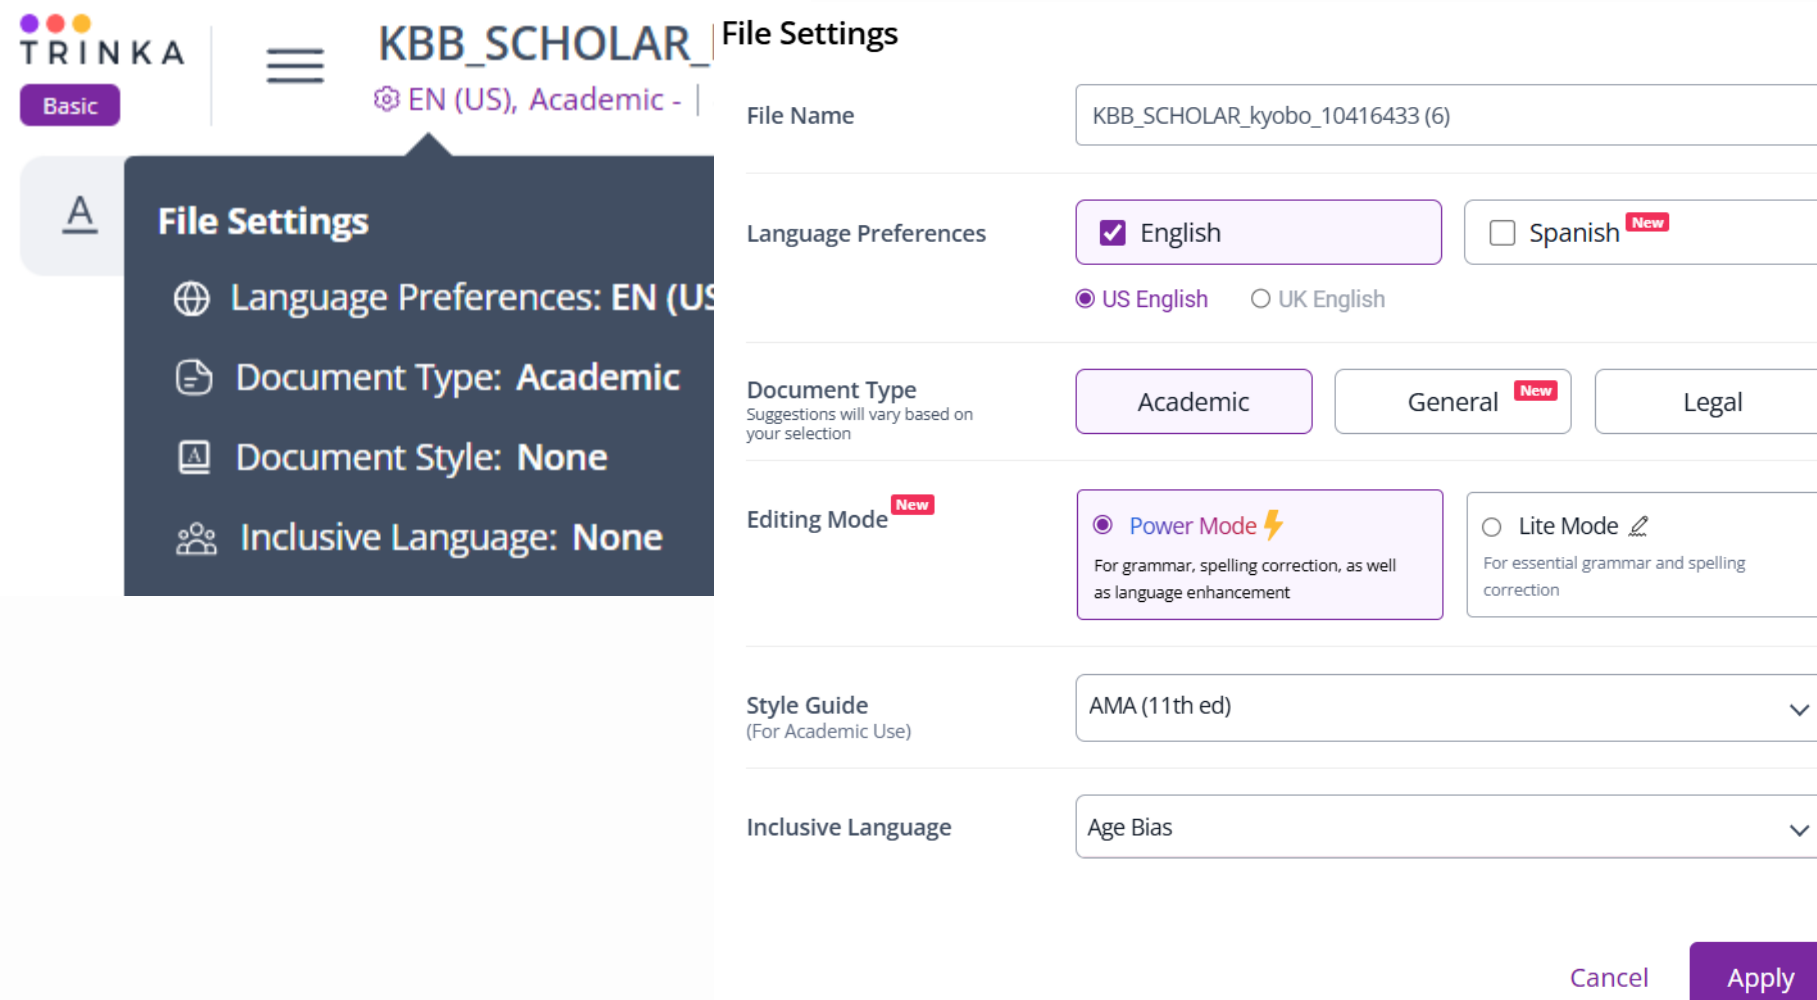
TRINKA

Basic

KBB_SCHOLAR_

EN (US), Academic -

A

File Settings

Language Preferences: EN (US

Document Type: Academic

Document Style: None

Inclusive Language: None

File Settings

File Name

KBB_SCHOLAR_kyobo_10416433 (6)

Language Preferences

English

Spanish New

US English

UK English

Document Type
Suggestions will vary based on your selection

Academic

General New

Legal

Editing Mode New

Power Mode
For grammar, spelling correction, as well as language enhancement

Lite Mode
For essential grammar and spelling correction

Style Guide
(For Academic Use)

AMA (11th ed)

Inclusive Language

Age Bias

Cancel

Apply